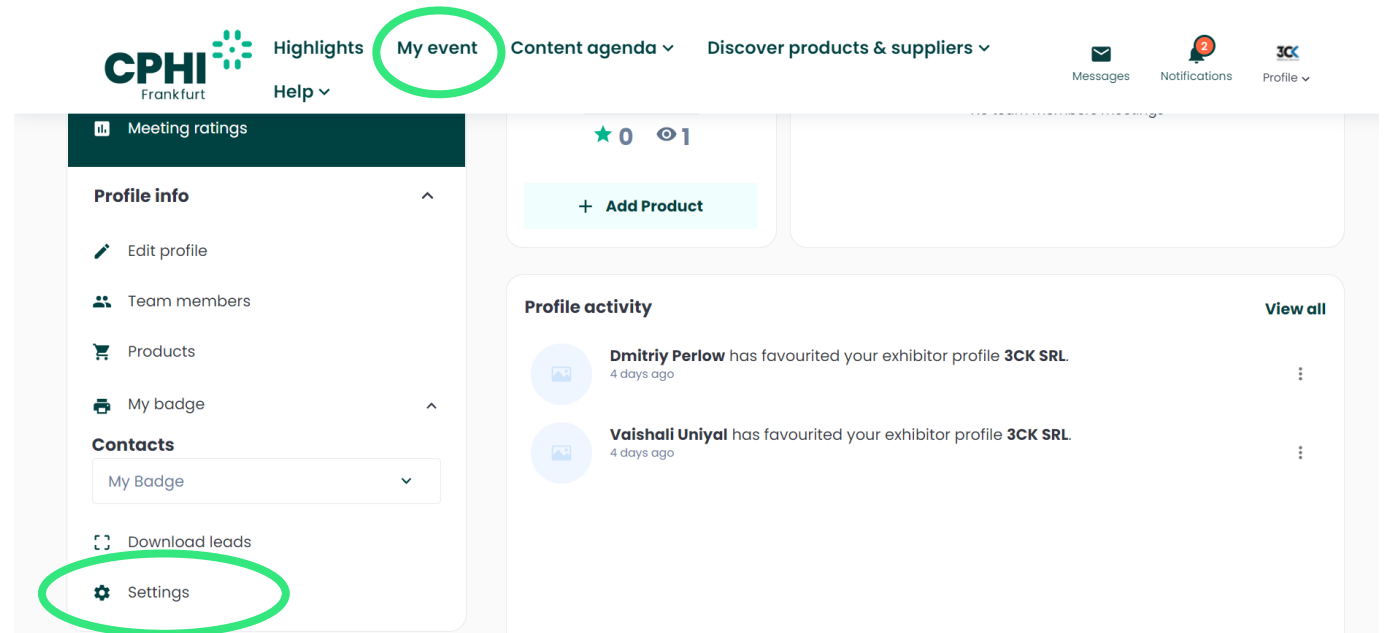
CPHI Frankfurt

Highlights My event Content agenda Discover products & suppliers

Help

Messages 2 Notifications 3CK Profile

Meeting ratings

Profile info

Edit profile

Team members

Products

My badge

Contacts

My Badge

Download leads

Settings

0 1

Add Product

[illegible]

Profile activity

View all

**Dmitriy Perlow** has favourited your exhibitor profile **3CK SRL**.
4 days ago

**Vaishali Uniyal** has favourited your exhibitor profile **3CK SRL**.
4 days ago